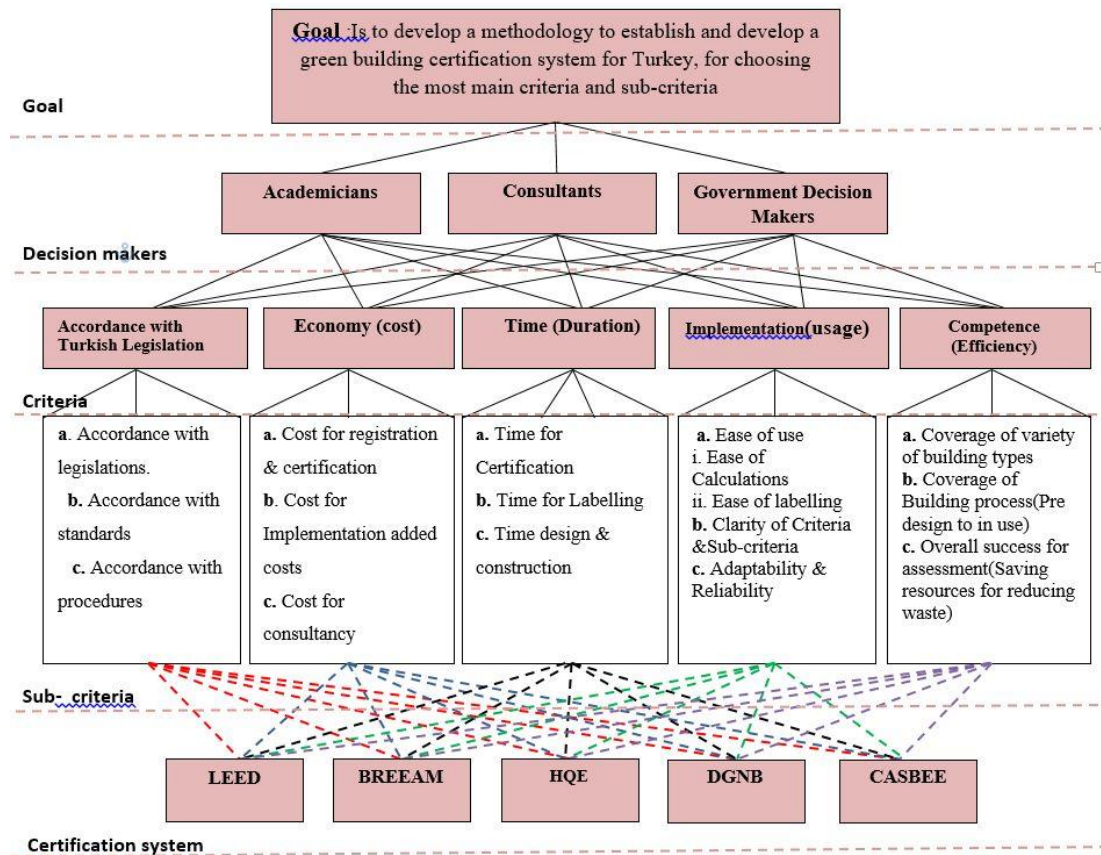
Goal :Is to develop a methodology to establish and develop a green building certification system for Turkey, for choosing the most main criteria and sub-criteria

Goal

Academicians

Consultants

Government Decision Makers

Decision makers

Accordance with Turkish Legislation

Economy (cost)

Time (Duration)

Implementation(usage)

Competence (Efficiency)

Criteria

a. Accordance with legislations.
b. Accordance with standards
c. Accordance with procedures

a. Cost for registration & certification
b. Cost for Implementation added costs
c. Cost for consultancy

a. Time for Certification
b. Time for Labelling
c. Time design & construction

a. Ease of use
i. Ease of Calculations
ii. Ease of labelling
b. Clarity of Criteria &Sub-criteria
c. Adaptability & Reliability

a. Coverage of variety of building types
b. Coverage of Building process(Pre design to in use)
c. Overall success for assessment(Saving resources for reducing waste)

Sub- criteria

LEED

BREEAM

HQE

DGNB

CASBEE

Certification system